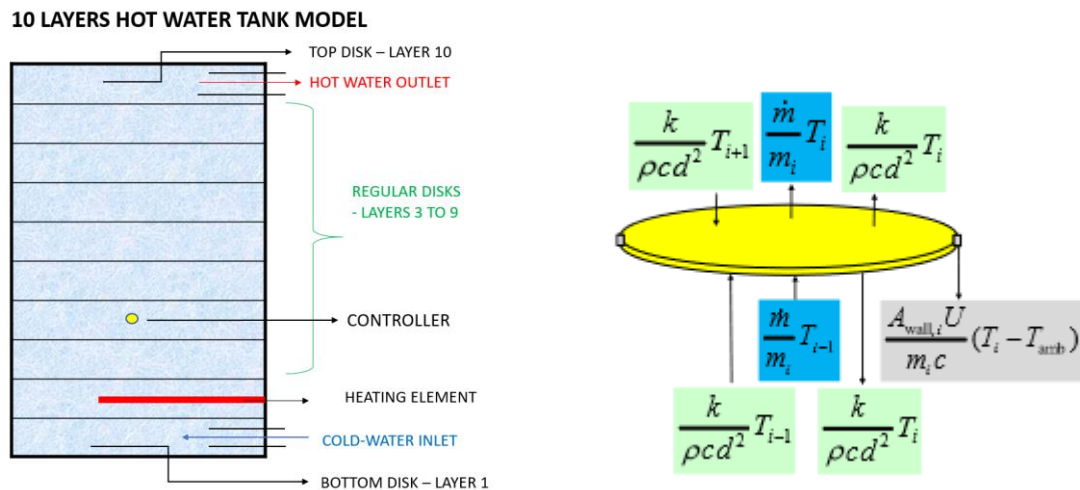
10 LAYERS HOT WATER TANK MODEL

TOP DISK – LAYER 10

HOT WATER OUTLET

REGULAR DISKS - LAYERS 3 TO 9

CONTROLLER

HEATING ELEMENT

COLD-WATER INLET

BOTTOM DISK – LAYER 1

$\frac{k}{\rho c d^2} T_{i+1}$

$\frac{\dot{m}}{m_i} T_i$

$\frac{k}{\rho c d^2} T_i$

$\frac{\dot{m}}{m_i} T_{i-1}$

$\frac{A_{\text{wall},i} U}{m_i c}(T_i - T_{\text{amb}})$

$\frac{k}{\rho c d^2} T_{i-1}$

$\frac{k}{\rho c d^2} T_i$